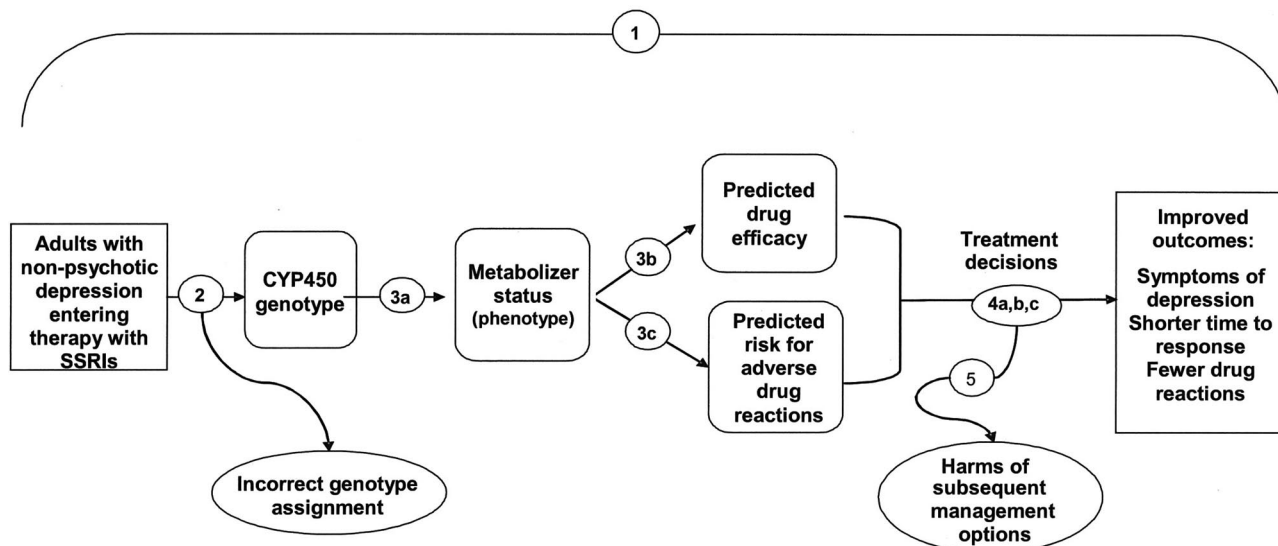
1

Adults with non-psychotic depression entering therapy with SSRIs

2

CYP450 genotype

3a

Metabolizer status (phenotype)

3b

3c

Predicted drug efficacy

Predicted risk for adverse drug reactions

Treatment decisions

4a,b,c

5

Improved outcomes:

Symptoms of depression
Shorter time to response
Fewer drug reactions

Incorrect genotype assignment

Harms of subsequent management options